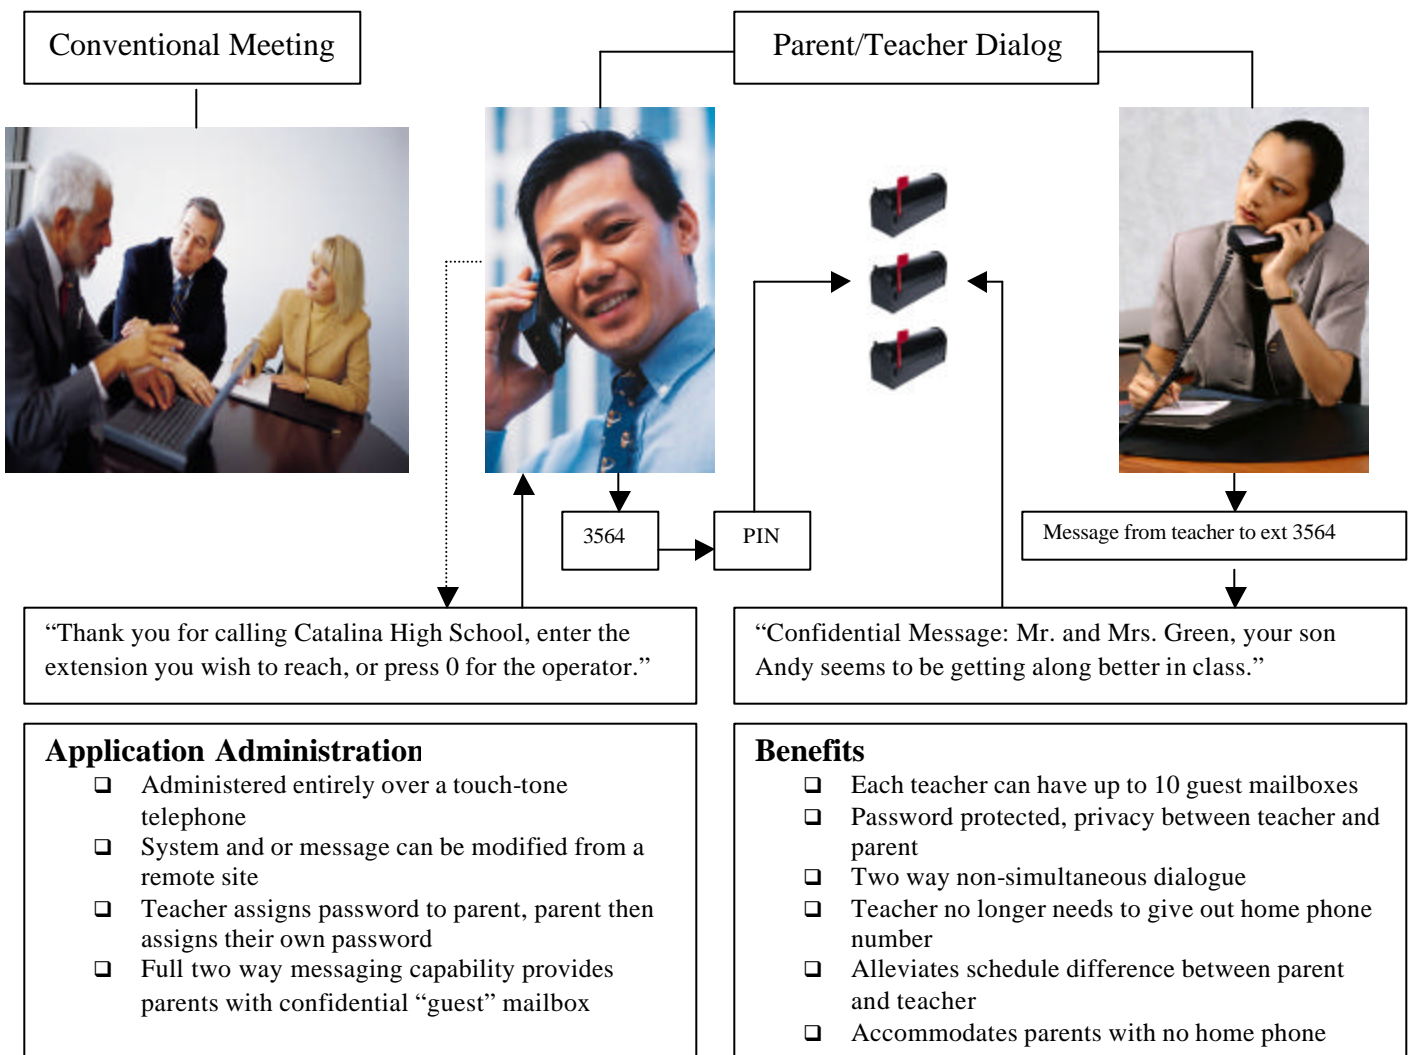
Conventional Meeting

Parent/Teacher Dialog

3564

PIN

Message from teacher to ext 3564

“Thank you for calling Catalina High School, enter the extension you wish to reach, or press 0 for the operator.”

“Confidential Message: Mr. and Mrs. Green, your son Andy seems to be getting along better in class.”

Application Administration

- Administered entirely over a touch-tone telephone
- System and or message can be modified from a remote site
- Teacher assigns password to parent, parent then assigns their own password
- Full two way messaging capability provides parents with confidential “guest” mailbox

Benefits

- Each teacher can have up to 10 guest mailboxes
- Password protected, privacy between teacher and parent
- Two way non-simultaneous dialogue
- Teacher no longer needs to give out home phone number
- Alleviates schedule difference between parent and teacher
- Accommodates parents with no home phone